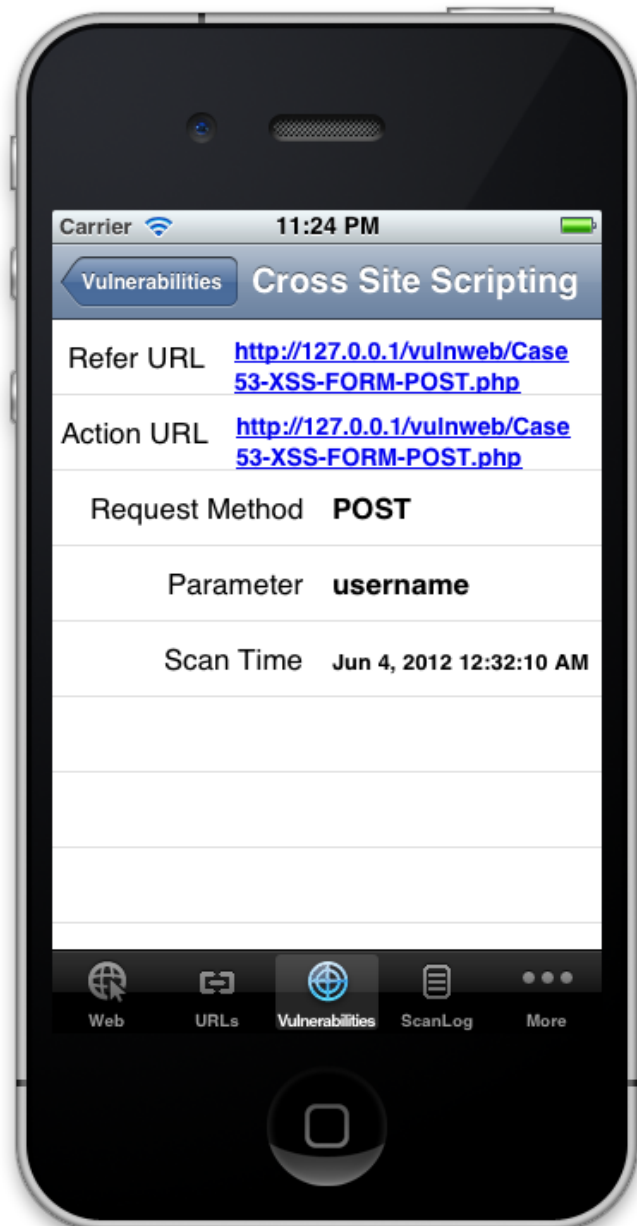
Carrier 11:24 PM

Vulnerabilities Cross Site Scripting

Refer URL http://127.0.0.1/vulnweb/Case53-XSS-FORM-POST.php

Action URL http://127.0.0.1/vulnweb/Case53-XSS-FORM-POST.php

Request Method POST

Parameter username

Scan Time Jun 4, 2012 12:32:10 AM

Web URLs Vulnerabilities ScanLog More